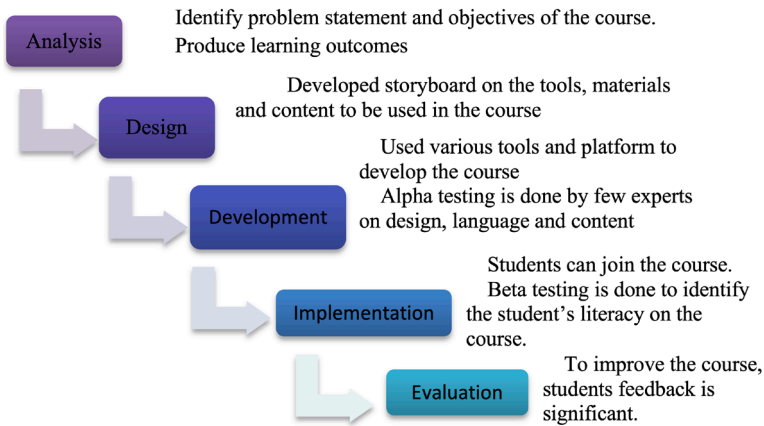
Analysis

Identify problem statement and objectives of the course.
Produce learning outcomes

Design

Developed storyboard on the tools, materials and content to be used in the course

Development

Used various tools and platform to develop the course
Alpha testing is done by few experts on design, language and content

Implementation

Students can join the course.
Beta testing is done to identify the student's literacy on the course.

Evaluation

To improve the course, students feedback is significant.